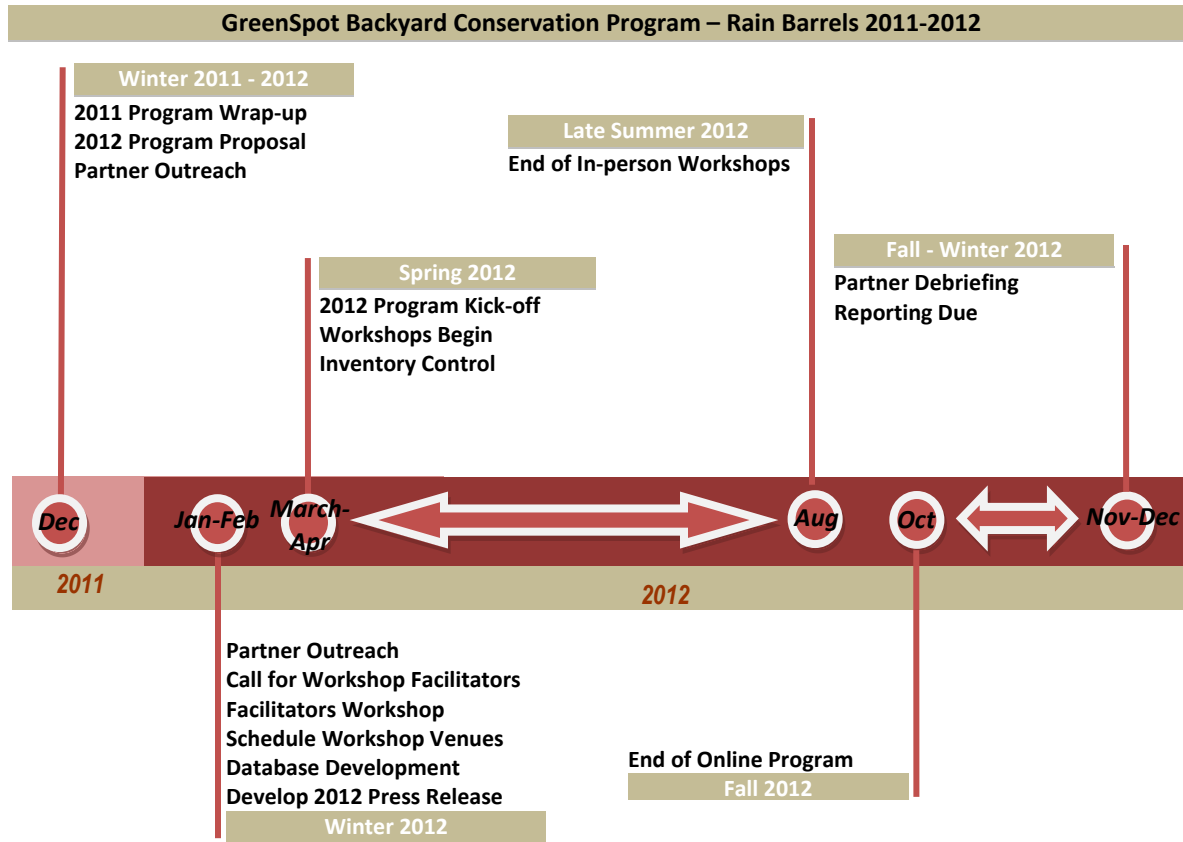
GreenSpot Backyard Conservation Program – Rain Barrels 2011-2012

Winter 2011 - 2012
2011 Program Wrap-up
2012 Program Proposal
Partner Outreach

Late Summer 2012
End of In-person Workshops

Fall - Winter 2012
Partner Debriefing
Reporting Due

Spring 2012
2012 Program Kick-off
Workshops Begin
Inventory Control

Dec
Jan-Feb
March-Apr
Aug
Oct
Nov-Dec

2011
2012

Partner Outreach
Call for Workshop Facilitators
Facilitators Workshop
Schedule Workshop Venues
Database Development
Develop 2012 Press Release
Winter 2012

End of Online Program
Fall 2012